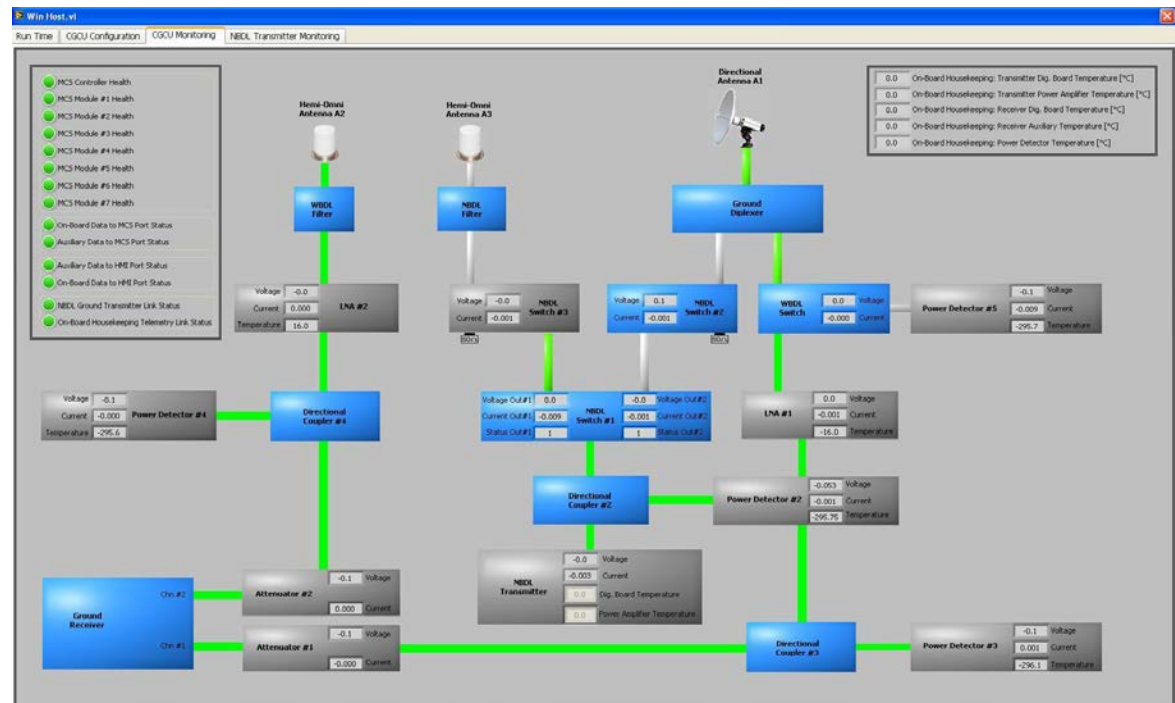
Win Host.vi

Run Time | CGCU Configuration | CGCU Monitoring | NBDL Transmitter Monitoring

MCS Controller Health
MCS Module #1 Health
MCS Module #2 Health
MCS Module #3 Health
MCS Module #4 Health
MCS Module #5 Health
MCS Module #6 Health
MCS Module #7 Health
On-Board Data to MCS Port Status
Auxiliary Data to MCS Port Status
Auxiliary Data to HMI Port Status
On-Board Data to HMI Port Status
NBDL Ground Transmitter Link Status
On-Board Housekeeping Telemetry Link Status

Hemi-Omni Antenna A2

Hemi-Omni Antenna A3

Directional Antenna A1

0.0 On-Board Housekeeping: Transmitter Dig. Board Temperature [°C]
0.0 On-Board Housekeeping: Transmitter Power Amplifier Temperature [°C]
0.0 On-Board Housekeeping: Receiver Dig. Board Temperature [°C]
0.0 On-Board Housekeeping: Receiver Auxiliary Temperature [°C]
0.0 On-Board Housekeeping: Power Detector Temperature [°C]

WBDL Filter

NBDL Filter

Ground Diplexer

Voltage -0.0
Current 0.000
Temperature 16.0
LNA #2

Voltage -0.0
Current -0.001
NBDL Switch #3
BBDS

Voltage 0.1
Current -0.001
NBDL Switch #2
BBDS

WBDL Switch
0.0 Voltage
-0.000 Current

Power Detector #5
-0.1 Voltage
-0.009 Current
-295.7 Temperature

Voltage -0.1
Current -0.000
Temperature -295.6
Power Detector #4

Directional Coupler #4

Voltage Out#1 0.0
Current Out#1 -0.009
Status Out#1 1
NBDL Switch #1
-0.0 Voltage Out#2
-0.001 Current Out#2
1 Status Out#2

LNA #1
0.0 Voltage
-0.001 Current
-16.0 Temperature

Directional Coupler #2

Power Detector #2
-0.053 Voltage
-0.001 Current
-295.75 Temperature

NBDL Transmitter
-0.0 Voltage
-0.003 Current
0.0 Dig. Board Temperature
0.0 Power Amplifier Temperature

Ground Receiver
Chn #2
Chn #1

Attenuatre #2
-0.1 Voltage
0.000 Current

Attenuator #1
-0.1 Voltage
-0.000 Current

Directional Coupler #3

Power Detector #3
-0.1 Voltage
0.001 Current
-296.1 Temperature